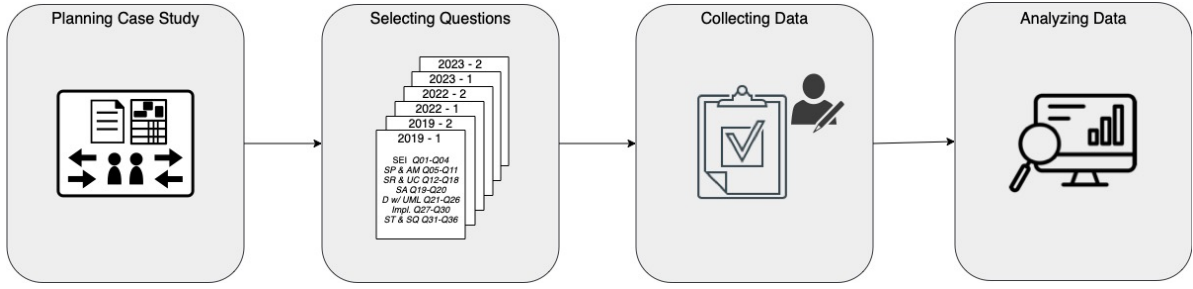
Planning Case Study

Selecting Questions

2023 - 2
2023 - 1
2022 - 2
2022 - 1
2019 - 2
2019 - 1

SEI Q01-Q04
SP & AM Q05-Q11
SR & UC Q12-Q18
SA Q19-Q20
D w/ UML Q21-Q26
Impl. Q27-Q30
ST & SQ Q31-Q36

Collecting Data

Analyzing Data